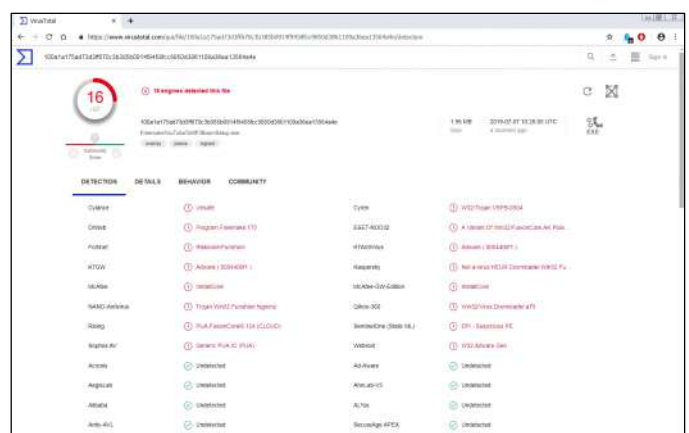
VirusTotal

https://www.virustotal.com/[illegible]

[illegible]

16
/ 67

16 engines detected this file

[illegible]

1.96 MB
Size

2019-07-07 10:28:30 UTC
a moment ago

EXE

DETECTION DETAILS BEHAVIOR COMMUNITY

| | | | |
|---|---|---|---|
| Cylance | Unsafe | Cyren | W32/Trojan.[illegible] |
| DrWeb | Program.Fusenake.170 | ESET-NOD32 | A Variant Of Win32/FusionCore.AK Pote... |
| Fortinet | Riskware/Fusenake | K7AntiVirus | Adware ( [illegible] ) |
| K7GW | Adware ( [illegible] ) | Kaspersky | Not-a-virus:HEUR:Downloader.Win32.Fu... |
| McAfee | InstallCore | McAfee-GW-Edition | InstallCore |
| NANO-Antivirus | Trojan.Win32.Fusenake.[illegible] | Qihoo-360 | Win32/Virus.Downloader.a79 |
| Rising | PUA.FusionCore!8.124 (CLOUD) | SentinelOne (Static ML) | DFI - Suspicious PE |
| Sophos AV | Generic PUA IC (PUA) | Webroot | W32.Adware.Gen |
| Acronis | Undetected | Ad-Aware | Undetected |
| AegisLab | Undetected | AhnLab-V3 | Undetected |
| Alibaba | Undetected | ALYac | Undetected |
| Antiy-AVL | Undetected | SecureAge APEX | Undetected |